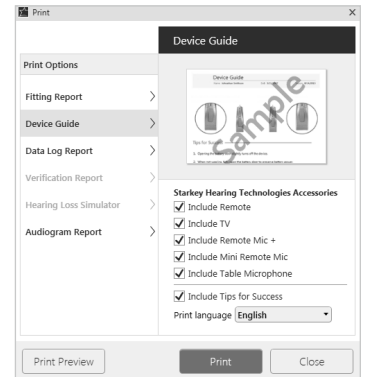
Print

Device Guide

Print Options

Fitting Report

Device Guide

Data Log Report

Verification Report

Hearing Loss Simulator

Audiogram Report

Device Guide

Sample

Tips for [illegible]

Starkey Hearing Technologies Accessories

Include Remote

Include TV

Include Remote Mic +

Include Mini Remote Mic

Include Table Microphone

Include Tips for Success

Print language English

Print Preview

Print

Close